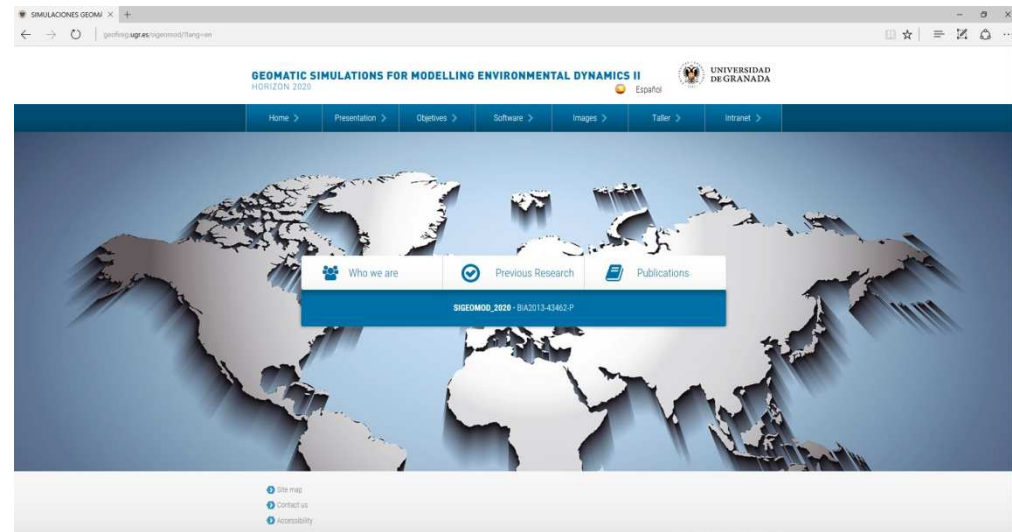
SIMULACIONES GEOM/ ×
geofireg.ugr.es/sigeomod/?lang=en

GEOMATIC SIMULATIONS FOR MODELLING ENVIRONMENTAL DYNAMICS II
HORIZON 2020
Español
UNIVERSIDAD DE GRANADA

Home >
Presentation >
Objetives >
Software >
Images >
Taller >
Intranet >

Who we are
Previous Research
Publications

SIGEOMOD_2020 - BIA2013-43462-P

Site map
Contact us
Accessibility